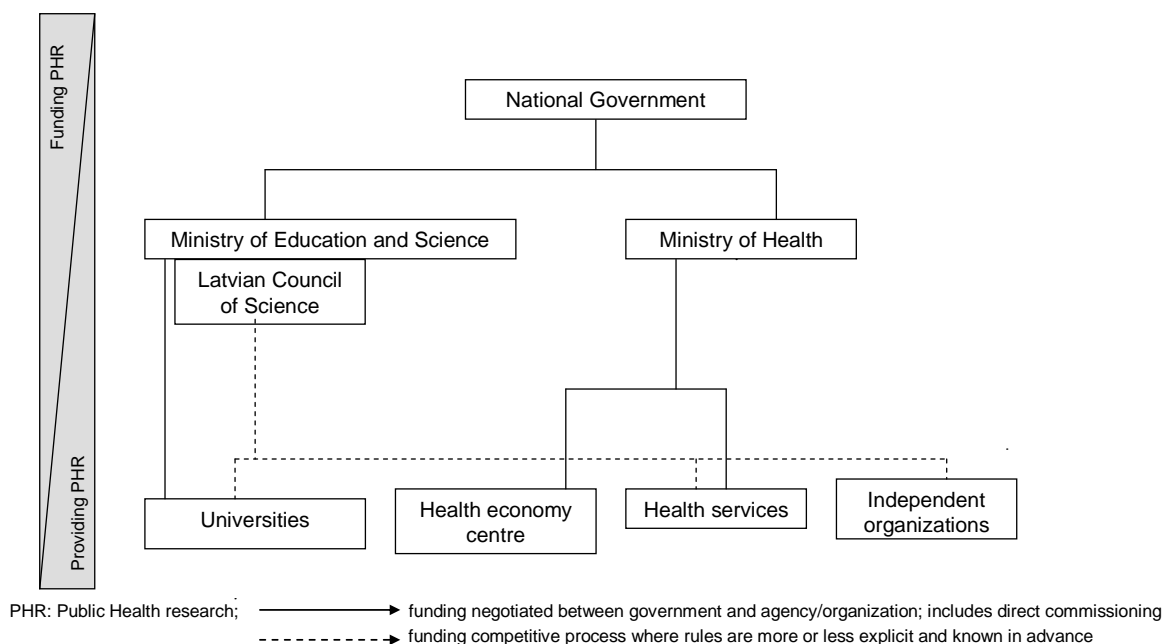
Funding PHR

Providing PHR

National Government

Ministry of Education and Science

Ministry of Health

Latvian Council of Science

Universities

Health economy centre

Health services

Independent organizations

PHR: Public Health research; funding negotiated between government and agency/organization; includes direct commissioning

funding competitive process where rules are more or less explicit and known in advance